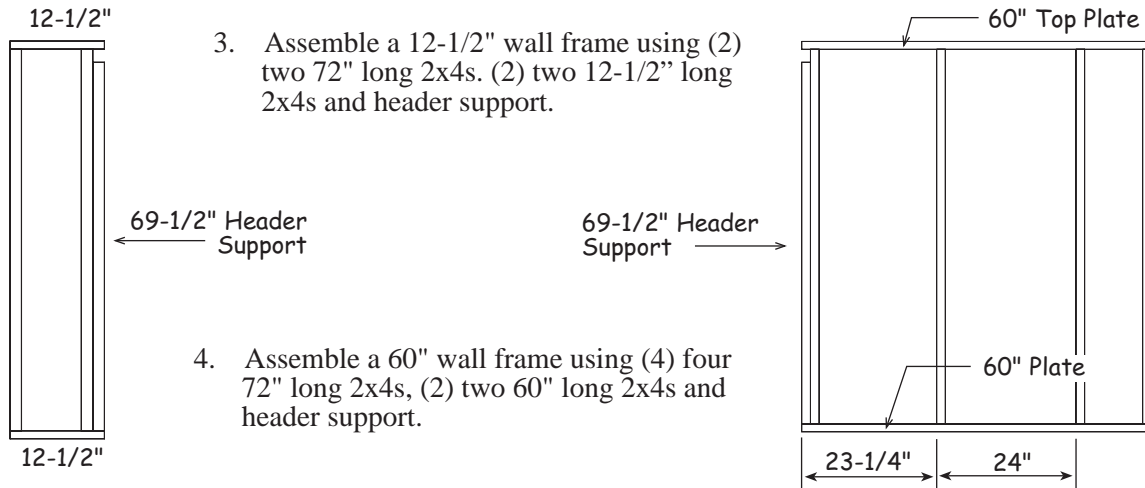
12-1/2"

3. Assemble a 12-1/2" wall frame using (2) two 72" long 2x4s. (2) two 12-1/2" long 2x4s and header support.

60" Top Plate

69-1/2" Header Support

69-1/2" Header Support

4. Assemble a 60" wall frame using (4) four 72" long 2x4s, (2) two 60" long 2x4s and header support.

60" Plate

12-1/2"

23-1/4"

24"